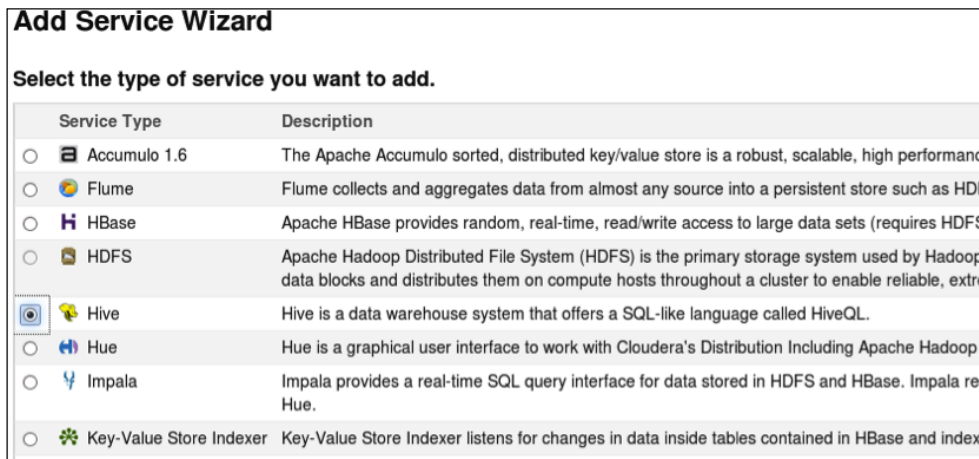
Add Service Wizard

Select the type of service you want to add.

| | Service Type | Description |
|---|---|---|
| ○ | Accumulo 1.6 | The Apache Accumulo sorted, distributed key/value store is a robust, scalable, high performanc |
| ○ | Flume | Flume collects and aggregates data from almost any source into a persistent store such as HD |
| ○ | HBase | Apache HBase provides random, real-time, read/write access to large data sets (requires HDF |
| ○ | HDFS | Apache Hadoop Distributed File System (HDFS) is the primary storage system used by Hadoop data blocks and distributes them on compute hosts throughout a cluster to enable reliable, extr |
| ◉ | Hive | Hive is a data warehouse system that offers a SQL-like language called HiveQL. |
| ○ | Hue | Hue is a graphical user interface to work with Cloudera's Distribution Including Apache Hadoop |
| ○ | Impala | Impala provides a real-time SQL query interface for data stored in HDFS and HBase. Impala re Hue. |
| ○ | Key-Value Store Indexer | Key-Value Store Indexer listens for changes in data inside tables contained in HBase and index |